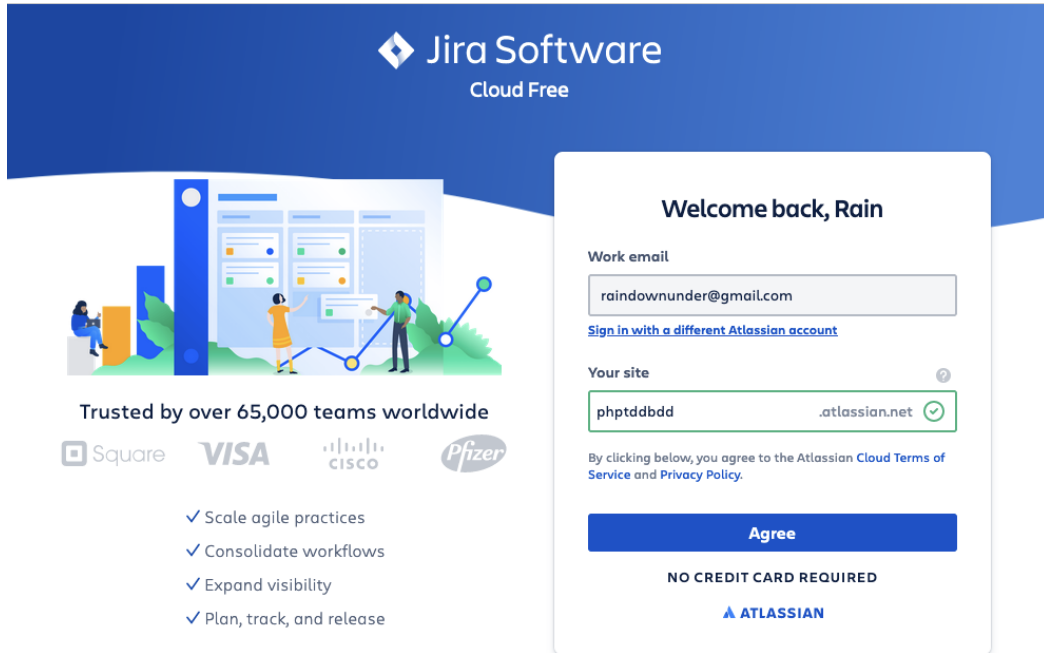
Jira Software
Cloud Free

Trusted by over 65,000 teams worldwide

Square VISA CISCO Pfizer

✓ Scale agile practices
✓ Consolidate workflows
✓ Expand visibility
✓ Plan, track, and release

Welcome back, Rain

Work email

raindownunder@gmail.com

Sign in with a different Atlassian account

Your site

phptddbdd .atlassian.net

By clicking below, you agree to the Atlassian Cloud Terms of Service and Privacy Policy.

Agree

NO CREDIT CARD REQUIRED

ATLASSIAN